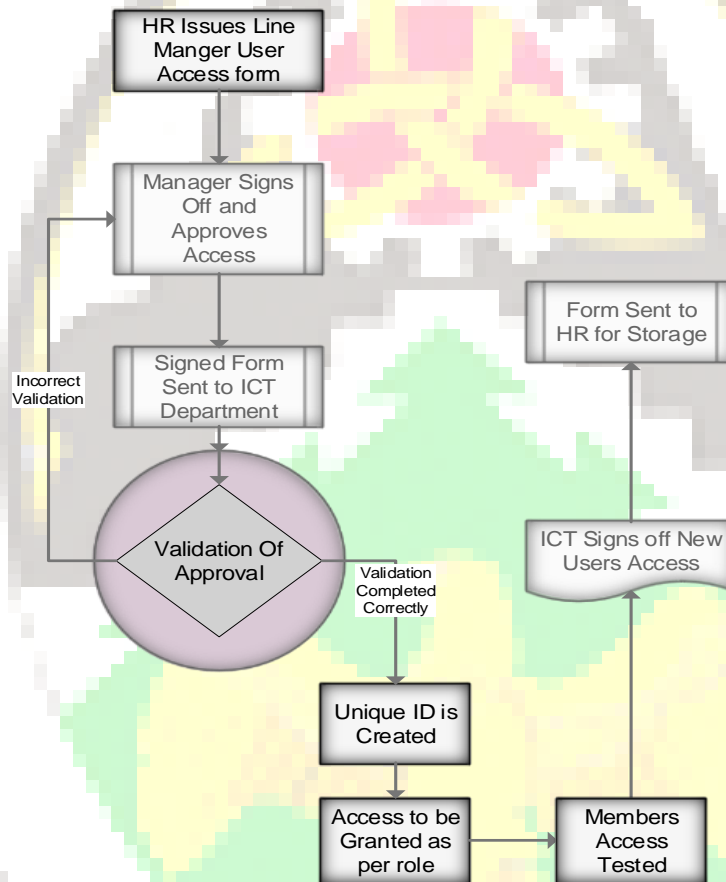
HR Issues Line Manger User Access form

Manager Signs Off and Approves Access

Signed Form Sent to ICT Department

Incorrect Validation

Validation Of Approval

Validation Completed Correctly

Unique ID is Created

Access to be Granted as per role

Members Access Tested

ICT Signs off New Users Access

Form Sent to HR for Storage